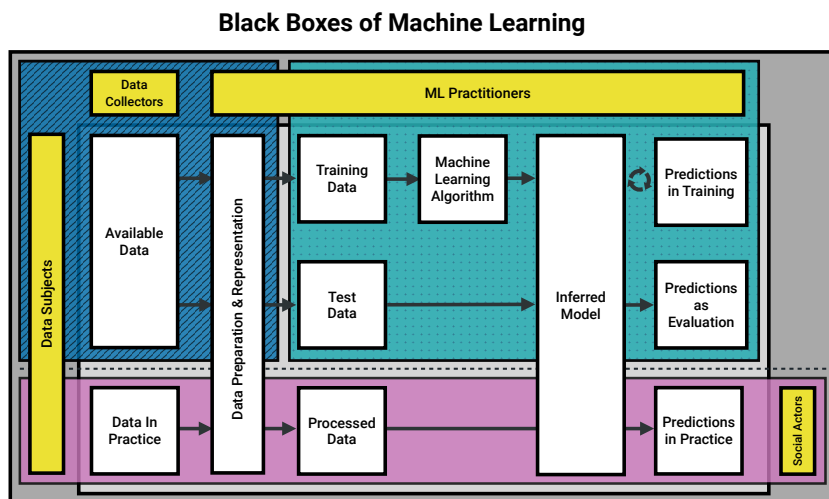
Black Boxes of Machine Learning

Data Collectors

ML Practitioners

Data Subjects

Available Data

Data Preparation & Representation

Training Data

Machine Learning Algorithm

Inferred Model

Predictions in Training

Test Data

Predictions as Evaluation

Data In Practice

Processed Data

Predictions in Practice

Social Actors